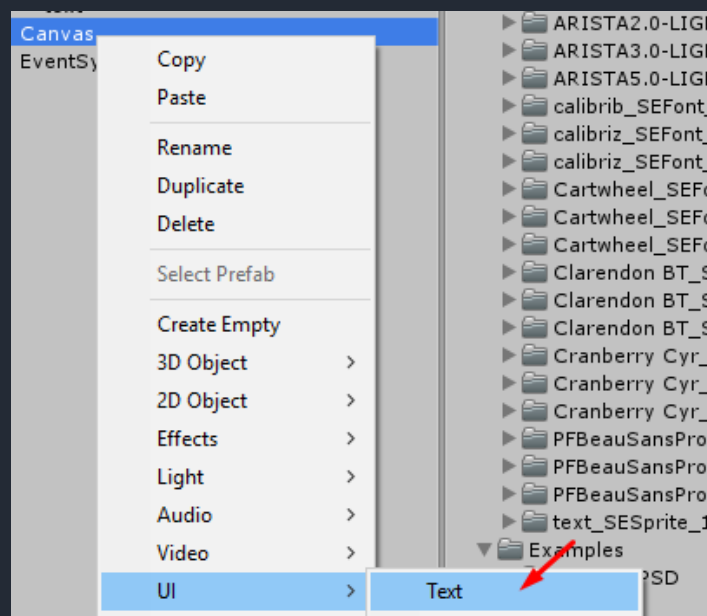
Canvas
EventSy

Copy
Paste
Rename
Duplicate
Delete
Select Prefab
Create Empty
3D Object >
2D Object >
Effects >
Light >
Audio >
Video >
UI >

Text

ARISTA2.0-LIGI
ARISTA3.0-LIGI
ARISTA5.0-LIGI
calibrib_SEFont_
calibriz_SEFont_
calibriz_SEFont_
Cartwheel_SEF
Cartwheel_SEF
Cartwheel_SEF
Clarendon BT_S
Clarendon BT_S
Clarendon BT_S
Cranberry Cyr_
Cranberry Cyr_
Cranberry Cyr_
PFBeauSansPro
PFBeauSansPro
PFBeauSansPro
text_SESprite_1
Examples
PSD